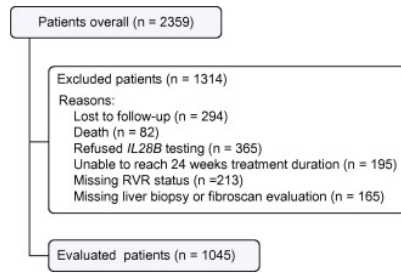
Patients overall (n = 2359)

Excluded patients (n = 1314)
Reasons:
Lost to follow-up (n = 294)
Death (n = 82)
Refused *IL28B* testing (n = 365)
Unable to reach 24 weeks treatment duration (n = 195)
Missing RVR status (n =213)
Missing liver biopsy or fibroscan evaluation (n = 165)

Evaluated patients (n = 1045)